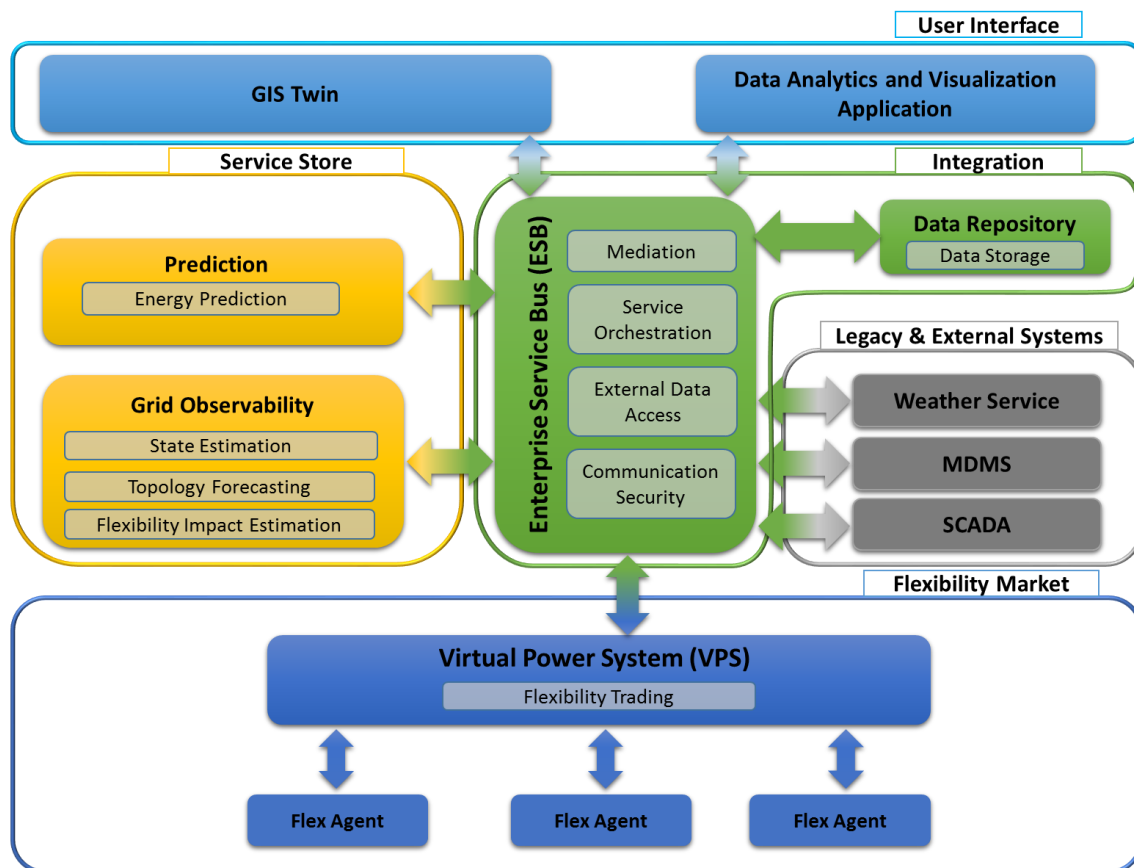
User Interface

GIS Twin

Data Analytics and Visualization Application

Service Store

Integration

Prediction

Energy Prediction

Grid Observability

State Estimation

Topology Forecasting

Flexibility Impact Estimation

Enterprise Service Bus (ESB)

Mediation

Service Orchestration

External Data Access

Communication Security

Data Repository

Data Storage

Legacy & External Systems

Weather Service

MDMS

SCADA

Flexibility Market

Virtual Power System (VPS)

Flexibility Trading

Flex Agent

Flex Agent

Flex Agent